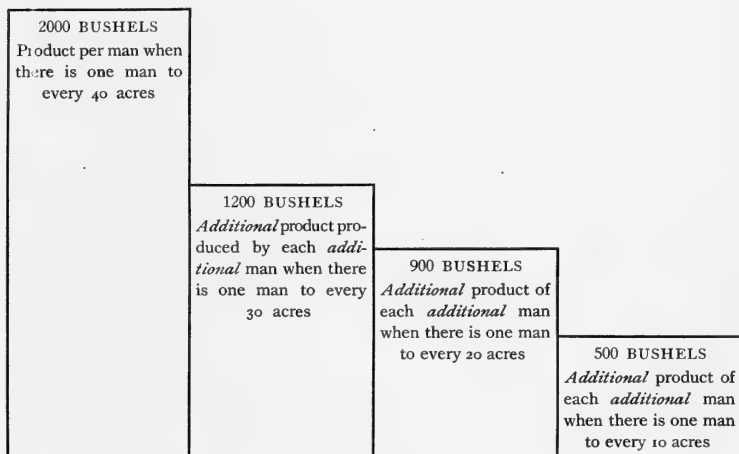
2000 BUSHELS
Product per man when there is one man to every 40 acres

1200 BUSHELS
*Additional* product produced by each *additional* man when there is one man to every 30 acres

900 BUSHELS
*Additional* product of each *additional* man when there is one man to every 20 acres

500 BUSHELS
*Additional* product of each *additional* man when there is one man to every 10 acres